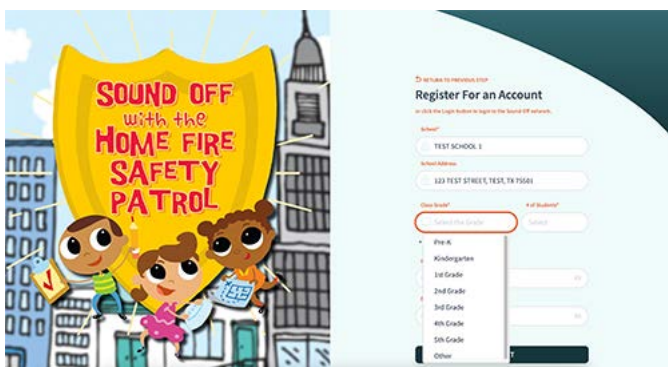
SOUND OFF with the HOME FIRE SAFETY PATROL

RETURN TO PREVIOUS STEP

Register For an Account

or click the Login button to login to the Sound Off network.

School*

TEST SCHOOL 1

School Address

123 TEST STREET, TEST, TX 75501

Class Grade*

Select the Grade

# of Students*

Select

Pre-K

Kindergarten

1st Grade

2nd Grade

3rd Grade

4th Grade

5th Grade

Other